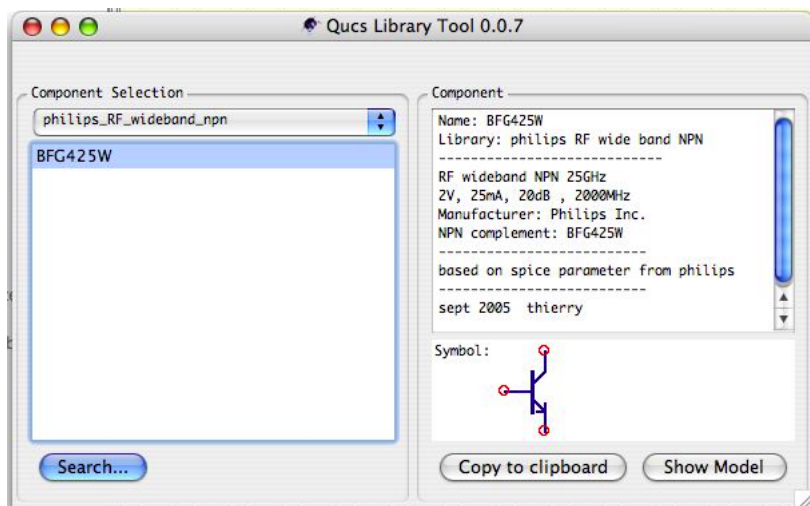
Qucs Library Tool 0.0.7

Component Selection

philips_RF_wideband_npn

BFG425W

Search...

Component

Name: BFG425W
Library: philips RF wide band NPN
----------------------------
RF wideband NPN 25GHz
2V, 25mA, 20dB , 2000MHz
Manufacturer: Philips Inc.
NPN complement: BFG425W
--------------------------
based on spice parameter from philips
--------------------------
sept 2005 thierry

Symbol:

Copy to clipboard

Show Model